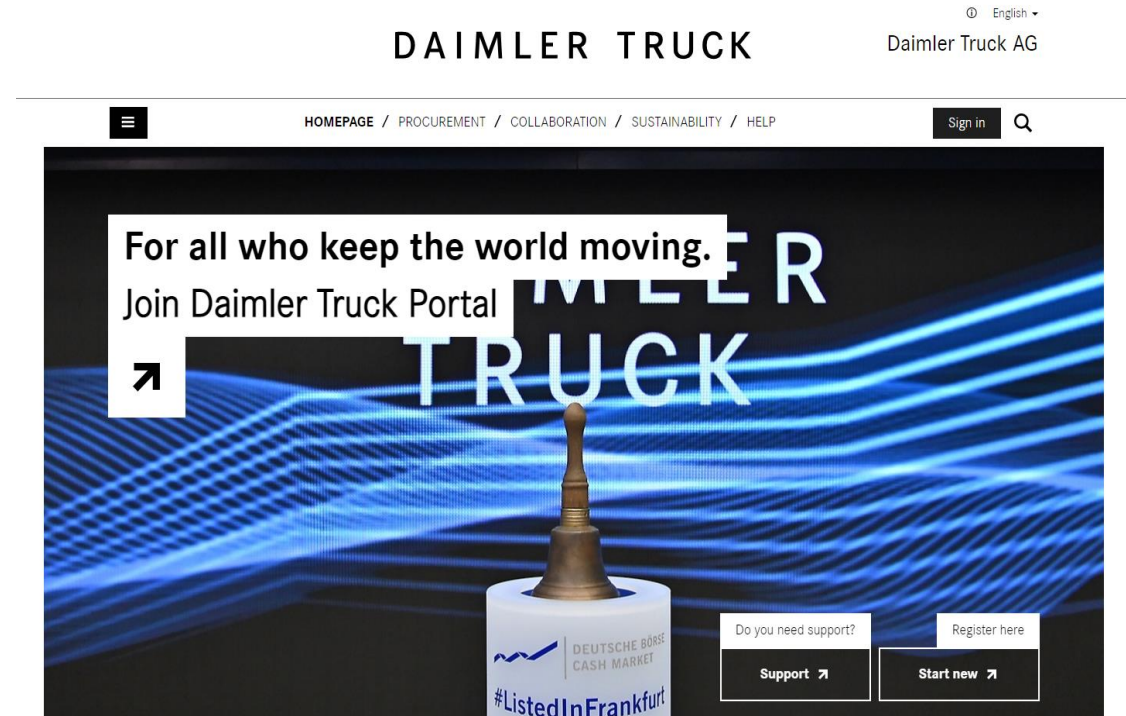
English ▾

DAIMLER TRUCK

Daimler Truck AG

HOMEPAGE / PROCUREMENT / COLLABORATION / SUSTAINABILITY / HELP

Sign in

For all who keep the world moving.
Join Daimler Truck Portal

MLER
TRUCK

DEUTSCHE BÖRSE
CASH MARKET
#ListedInFrankfurt

Do you need support?
Support

Register here
Start new